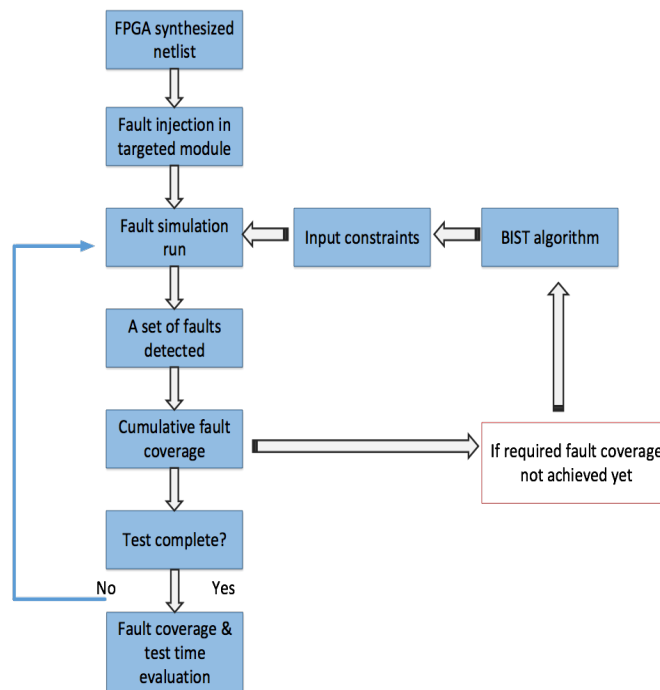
FPGA synthesized netlist

Fault injection in targeted module

Fault simulation run

Input constraints

BIST algorithm

A set of faults detected

Cumulative fault coverage

If required fault coverage not achieved yet

Test complete?

No

Yes

Fault coverage & test time evaluation